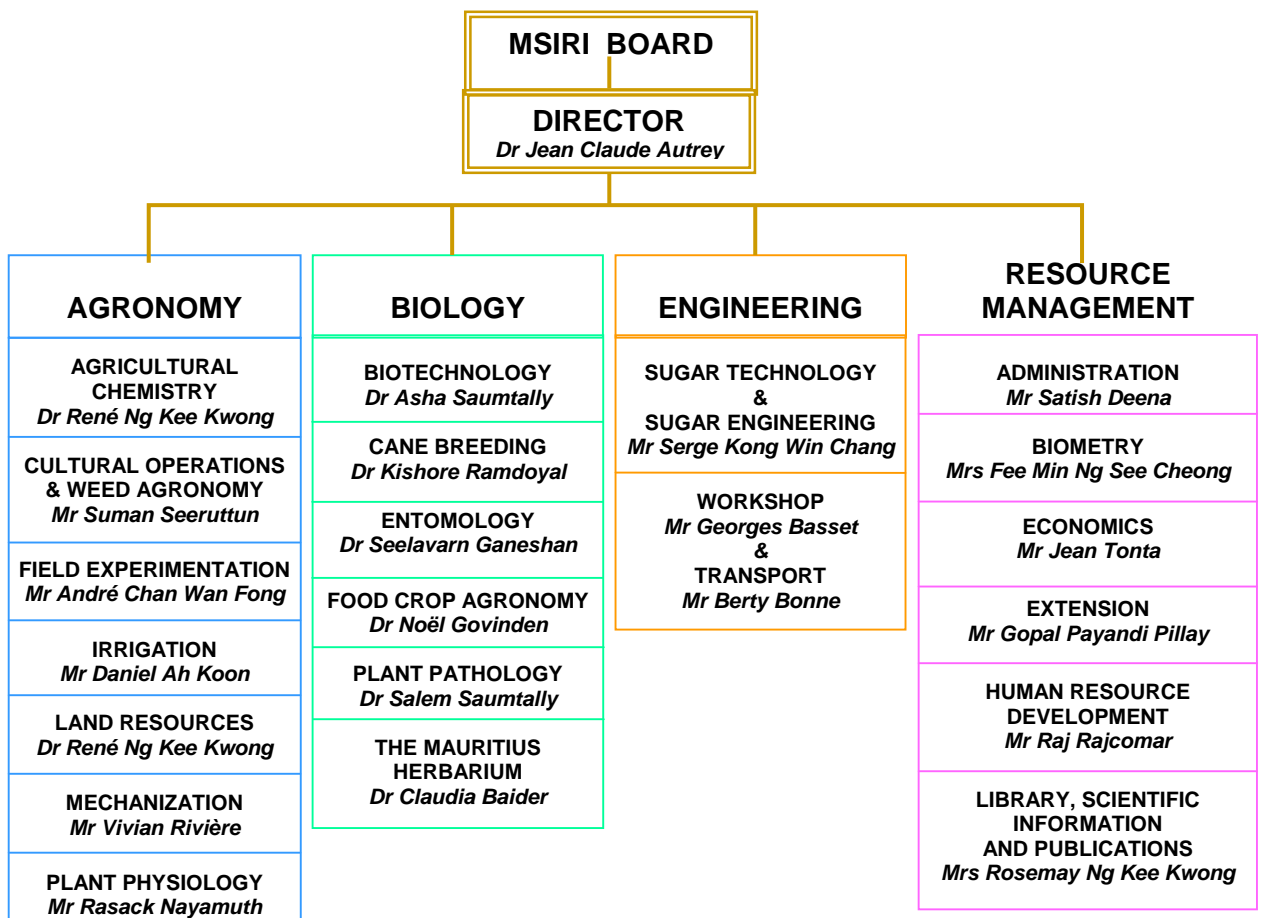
MSIRI BOARD

DIRECTOR
Dr Jean Claude Autrey

AGRONOMY

AGRICULTURAL CHEMISTRY
Dr René Ng Kee Kwong

CULTURAL OPERATIONS & WEED AGRONOMY
Mr Suman Seeruttun

FIELD EXPERIMENTATION
Mr André Chan Wan Fong

IRRIGATION
Mr Daniel Ah Koon

LAND RESOURCES
Dr René Ng Kee Kwong

MECHANIZATION
Mr Vivian Rivière

PLANT PHYSIOLOGY
Mr Rasack Nayamuth

BIOLOGY

BIOTECHNOLOGY
Dr Asha Saumtally

CANE BREEDING
Dr Kishore Ramdoyal

ENTOMOLOGY
Dr Seelavarn Ganeshan

FOOD CROP AGRONOMY
Dr Noël Govinden

PLANT PATHOLOGY
Dr Salem Saumtally

THE MAURITIUS HERBARIUM
Dr Claudia Baider

ENGINEERING

SUGAR TECHNOLOGY & SUGAR ENGINEERING
Mr Serge Kong Win Chang

WORKSHOP
Mr Georges Basset
&
TRANSPORT
Mr Berty Bonne

RESOURCE MANAGEMENT

ADMINISTRATION
Mr Satish Deena

BIOMETRY
Mrs Fee Min Ng See Cheong

ECONOMICS
Mr Jean Tonta

EXTENSION
Mr Gopal Payandi Pillay

HUMAN RESOURCE DEVELOPMENT
Mr Raj Rajcomar

LIBRARY, SCIENTIFIC INFORMATION AND PUBLICATIONS
Mrs Rosemay Ng Kee Kwong